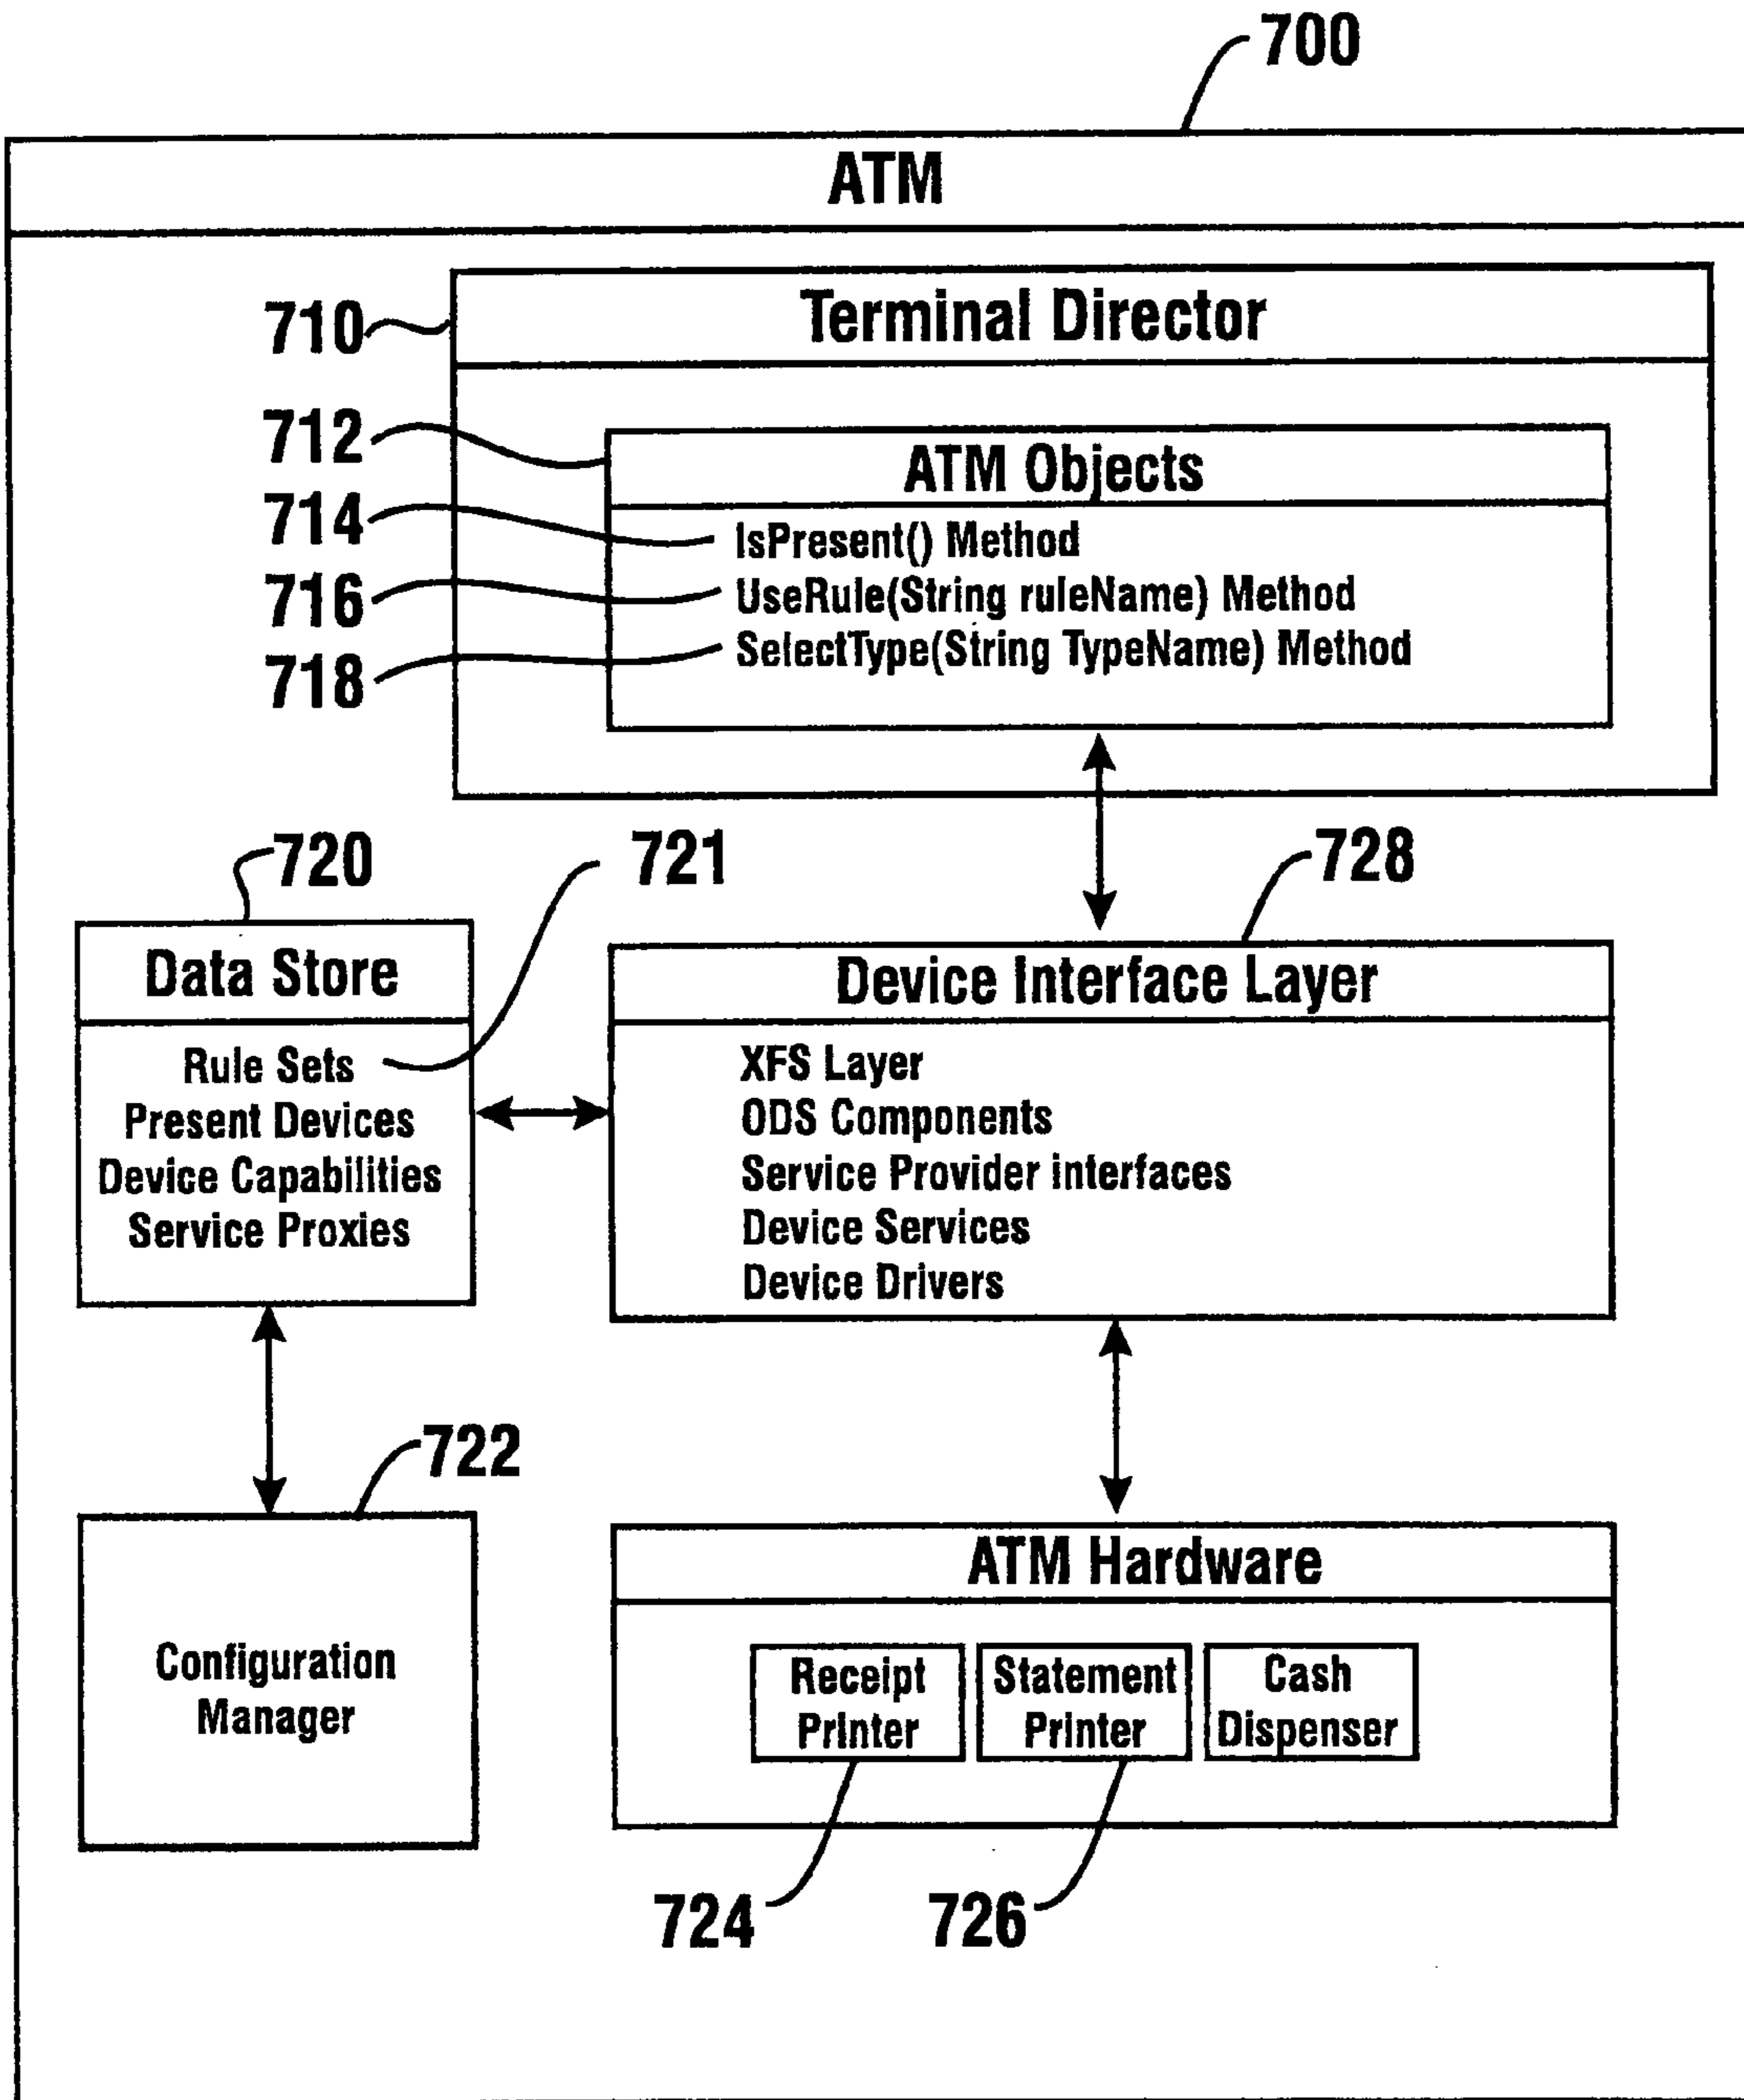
700

ATM

710

Terminal Director

712

ATM Objects

714

IsPresent() Method

716

UseRule(String ruleName) Method

718

SelectType(String TypeName) Method

720

721

728

Data Store

Rule Sets
Present Devices
Device Capabilities
Service Proxies

Device Interface Layer

XFS Layer
ODS Components
Service Provider interfaces
Device Services
Device Drivers

722

Configuration Manager

ATM Hardware

Receipt Printer

Statement Printer

Cash Dispenser

724

726